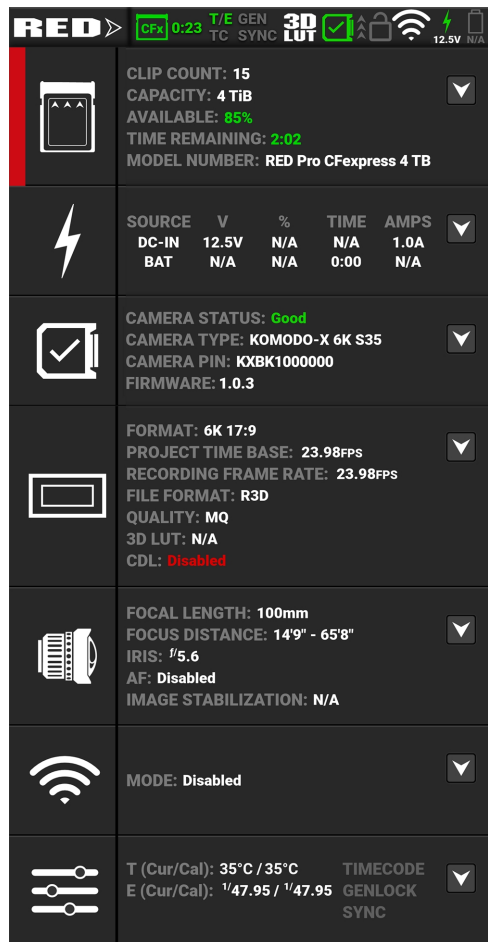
RED CFx 0:23 T/E TC GEN SYNC 3D LUT 12.5V N/A

CLIP COUNT: 15
CAPACITY: 4 TiB
AVAILABLE: 85%
TIME REMAINING: 2:02
MODEL NUMBER: RED Pro CFexpress 4 TB

| SOURCE | V | % | TIME | AMPS |
|---|---|---|---|---|
| DC-IN | 12.5V | N/A | N/A | 1.0A |
| BAT | N/A | N/A | 0:00 | N/A |

CAMERA STATUS: Good
CAMERA TYPE: KOMODO-X 6K S35
CAMERA PIN: KXBK1000000
FIRMWARE: 1.0.3

FORMAT: 6K 17:9
PROJECT TIME BASE: 23.98FPS
RECORDING FRAME RATE: 23.98FPS
FILE FORMAT: R3D
QUALITY: MQ
3D LUT: N/A
CDL: Disabled

FOCAL LENGTH: 100mm
FOCUS DISTANCE: 14'9" - 65'8"
IRIS: $^{f}/5.6$
AF: Disabled
IMAGE STABILIZATION: N/A

MODE: Disabled

T (Cur/Cal): 35°C / 35°C
E (Cur/Cal): $^{1}/47.95$ / $^{1}/47.95$
TIMECODE
GENLOCK
SYNC